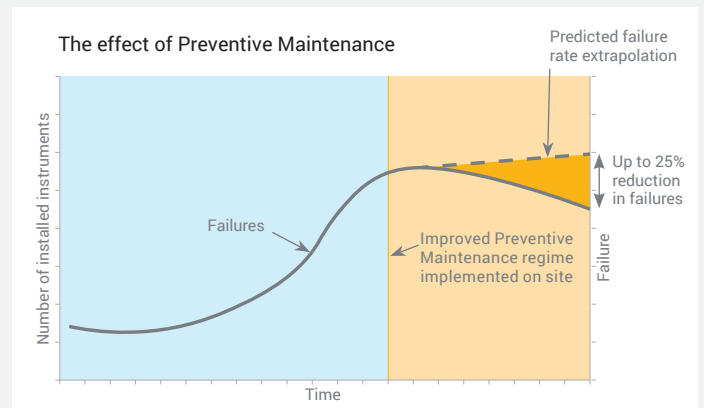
The effect of Preventive Maintenance

Predicted failure rate extrapolation

Number of installed instruments

Up to 25% reduction in failures

Failures

Improved Preventive Maintenance regime implemented on site

Failure

Time